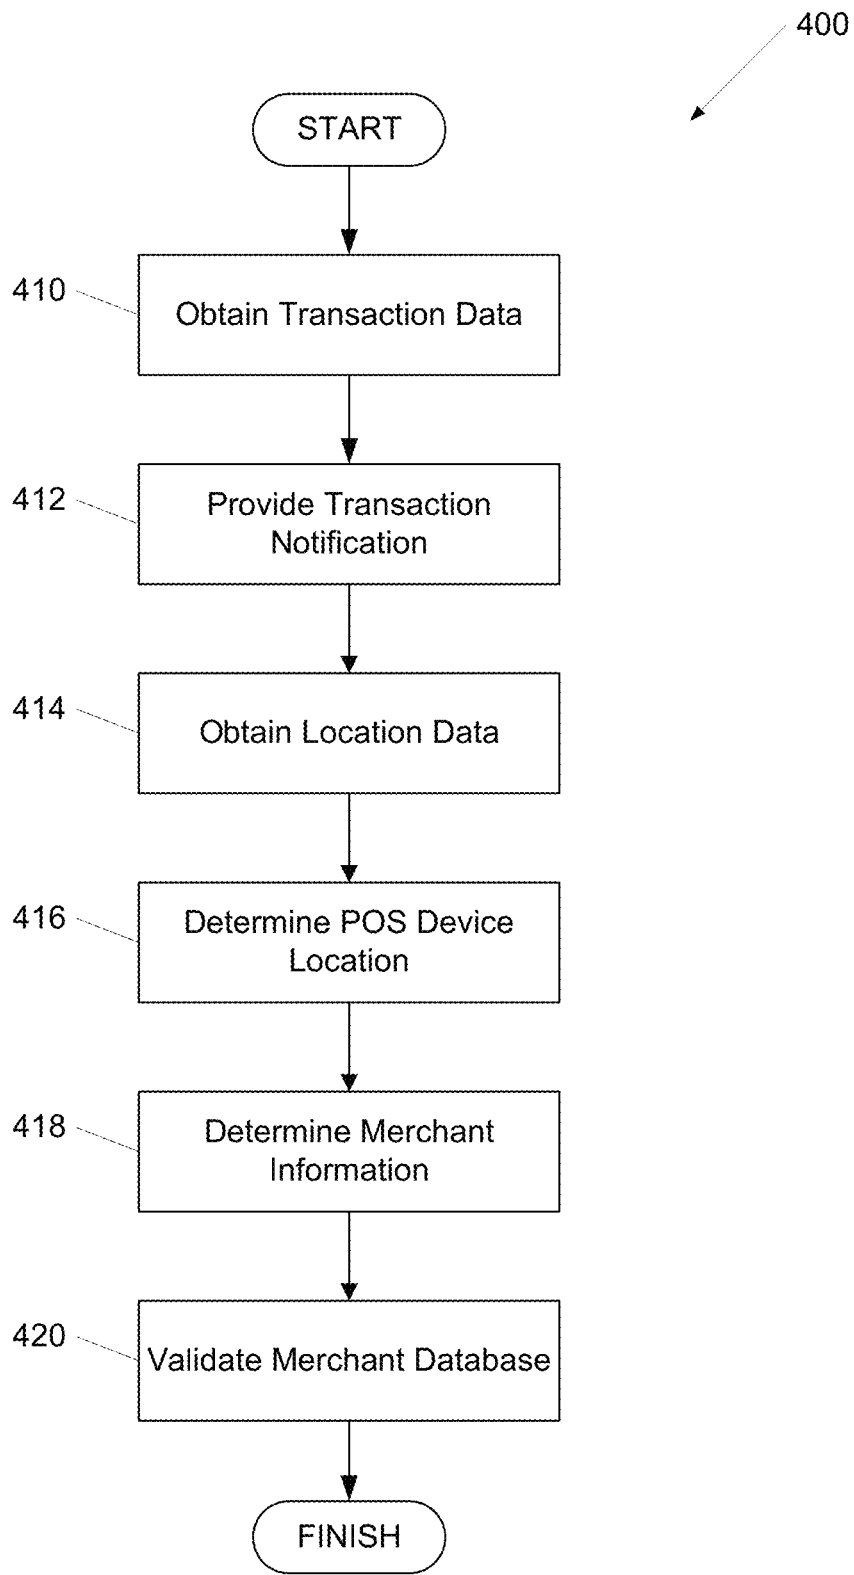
400

START

410 Obtain Transaction Data

412 Provide Transaction Notification

414 Obtain Location Data

416 Determine POS Device Location

418 Determine Merchant Information

420 Validate Merchant Database

FINISH